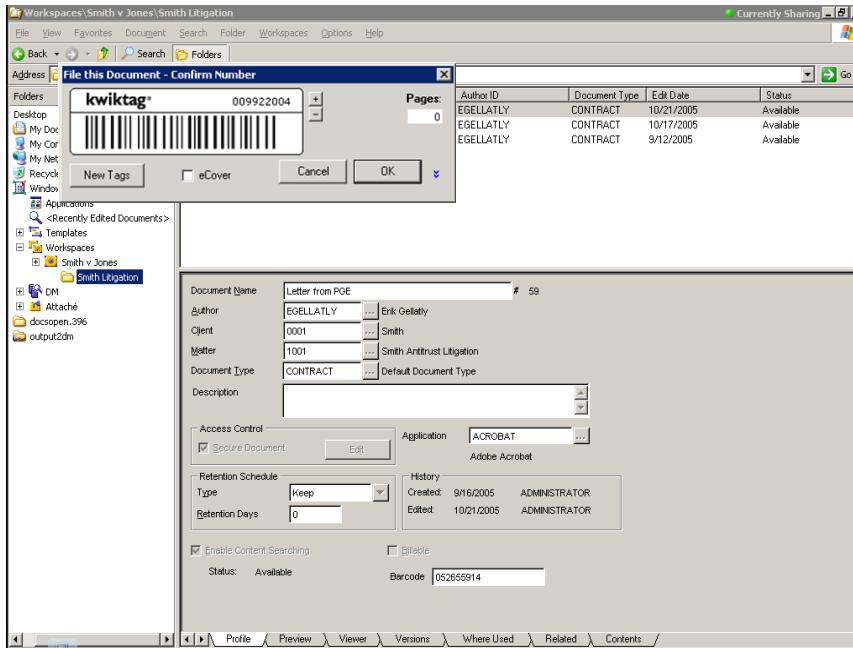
Workspaces\Smith v Jones\Smith Litigation
Currently Sharing

File View Favorites Document Search Folder Workspaces Options Help

Back Search Folders

Address

Folders

Desktop
My Doc
My Cor
My Net
Recycle
Window
Applications
<Recently Edited Documents>
Templates
Workspaces
Smith v Jones
Smith Litigation
DM
Attaché
docsopen.396
output2dm

File this Document - Confirm Number

kwiktag 009922004

Pages: 0

New Tags eCover Cancel OK

Go

| Author ID | Document Type | Edit Date | Status |
|---|---|---|---|
| EGELLATLY | CONTRACT | 10/21/2005 | Available |
| EGELLATLY | CONTRACT | 10/17/2005 | Available |
| EGELLATLY | CONTRACT | 9/12/2005 | Available |

Document Name Letter from PGE # 59
Author EGELLATLY Erik Gellatly
Client 0001 Smith
Matter 1001 Smith Antitrust Litigation
Document Type CONTRACT Default Document Type
Description

Access Control
Secure Document Edit

Application ACROBAT
Adobe Acrobat

Retention Schedule
Type Keep
Retention Days 0

History
Created: 9/16/2005 ADMINISTRATOR
Edited: 10/21/2005 ADMINISTRATOR

Enable Content Searching
Billable

Status: Available
Barcode 052655914

Profile Preview Viewer Versions Where Used Related Contents